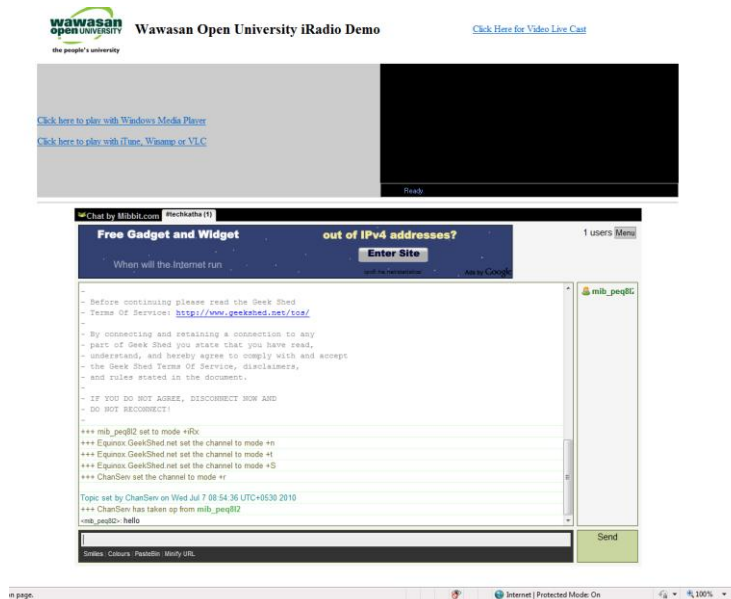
wawasan open UNIVERSITY
the people's university

Wawasan Open University iRadio Demo

Click Here for Video Live Cast

Click here to play with Windows Media Player

Click here to play with iTune, Winamp or VLC

Ready

Chat by Mibbit.com #techkatha (1)

Free Gadget and Widget
When will the Internet run
out of IPv4 addresses?
Enter Site
Ads by Google

1 users Menu

-
- Before continuing please read the Geek Shed
- Terms Of Service: http://www.geekshed.net/tos/
-
- By connecting and retaining a connection to any
- part of Geek Shed you state that you have read,
- understand, and hereby agree to comply with and accept
- the Geek Shed Terms Of Service, disclaimers,
- and rules stated in the document.
-
- IF YOU DO NOT AGREE, DISCONNECT NOW AND
- DO NOT RECONNECT!
-
+++ mib_peq8l2 set to mode +iRx
+++ Equinox.GeekShed.net set the channel to mode +n
+++ Equinox.GeekShed.net set the channel to mode +t
+++ Equinox.GeekShed.net set the channel to mode +S
+++ ChanServ set the channel to mode +r

Topic set by ChanServ on Wed Jul 7 08:54:36 UTC+0530 2010
+++ ChanServ has taken op from mib_peq8l2
<mib_peq8l2> hello

mib_peq8l2

Smilies | Colours | PasteBin | Minify URL

Send

n page.

Internet | Protected Mode: On

100%